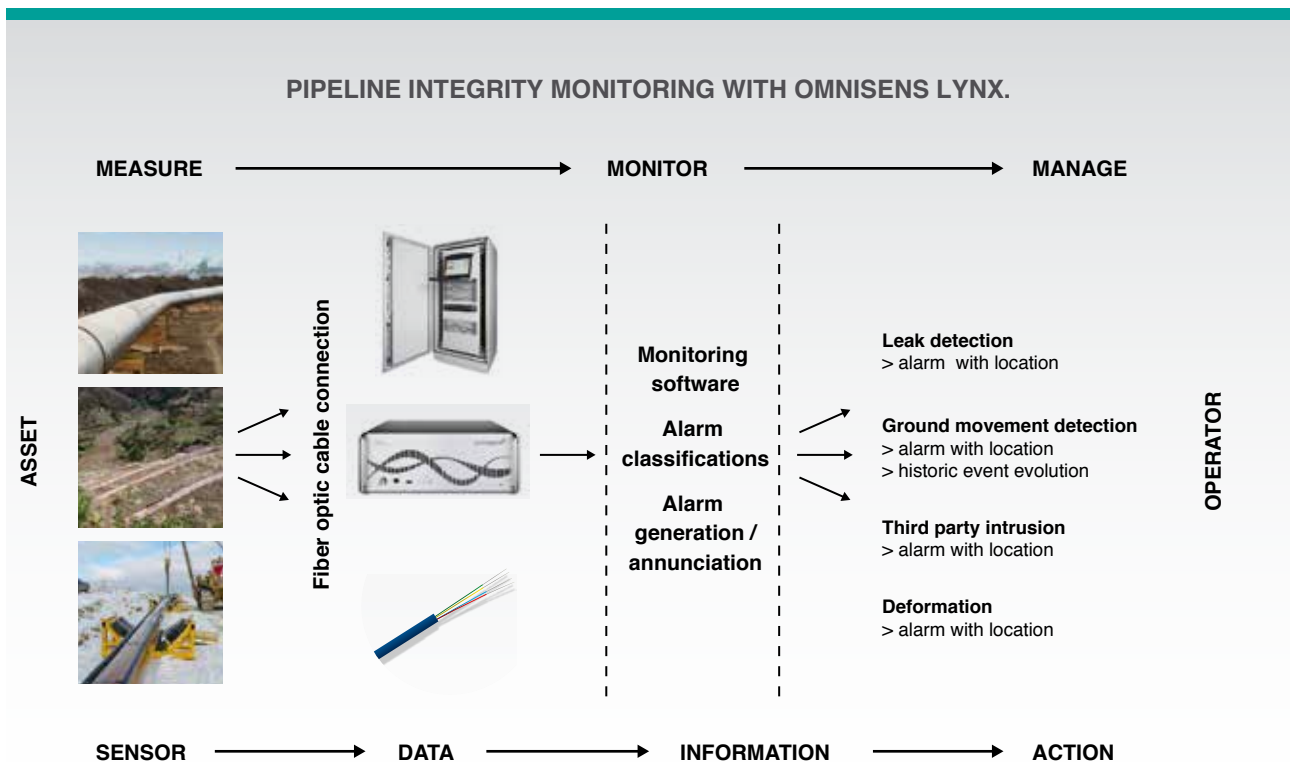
PIPELINE INTEGRITY MONITORING WITH OMNISENS LYNX.

MEASURE MONITOR MANAGE

ASSET

Fiber optic cable connection

Monitoring software

Alarm classifications

Alarm generation / annunciation

Leak detection
> alarm with location

Ground movement detection
> alarm with location
> historic event evolution

Third party intrusion
> alarm with location

Deformation
> alarm with location

OPERATOR

SENSOR DATA INFORMATION ACTION